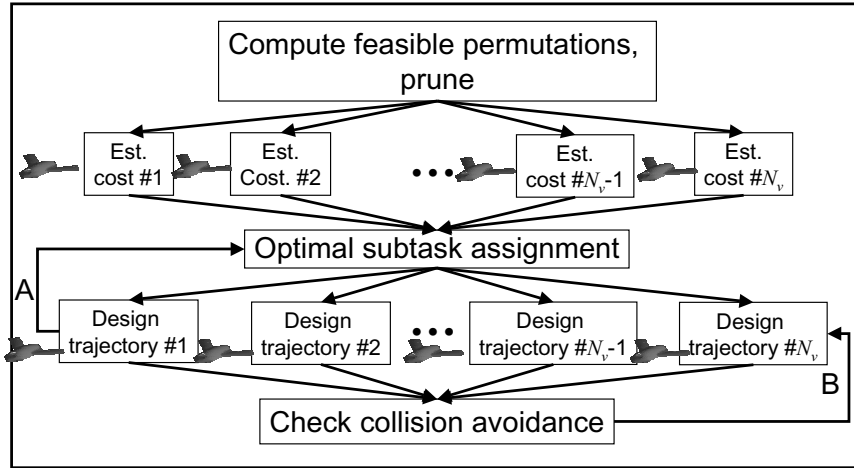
Compute feasible permutations, prune

Est. cost #1

Est. Cost. #2

• • •

Est. cost #$N_v$-1

Est. cost #$N_v$

Optimal subtask assignment

A

Design trajectory #1

Design trajectory #2

• • •

Design trajectory #$N_v$-1

Design trajectory #$N_v$

B

Check collision avoidance